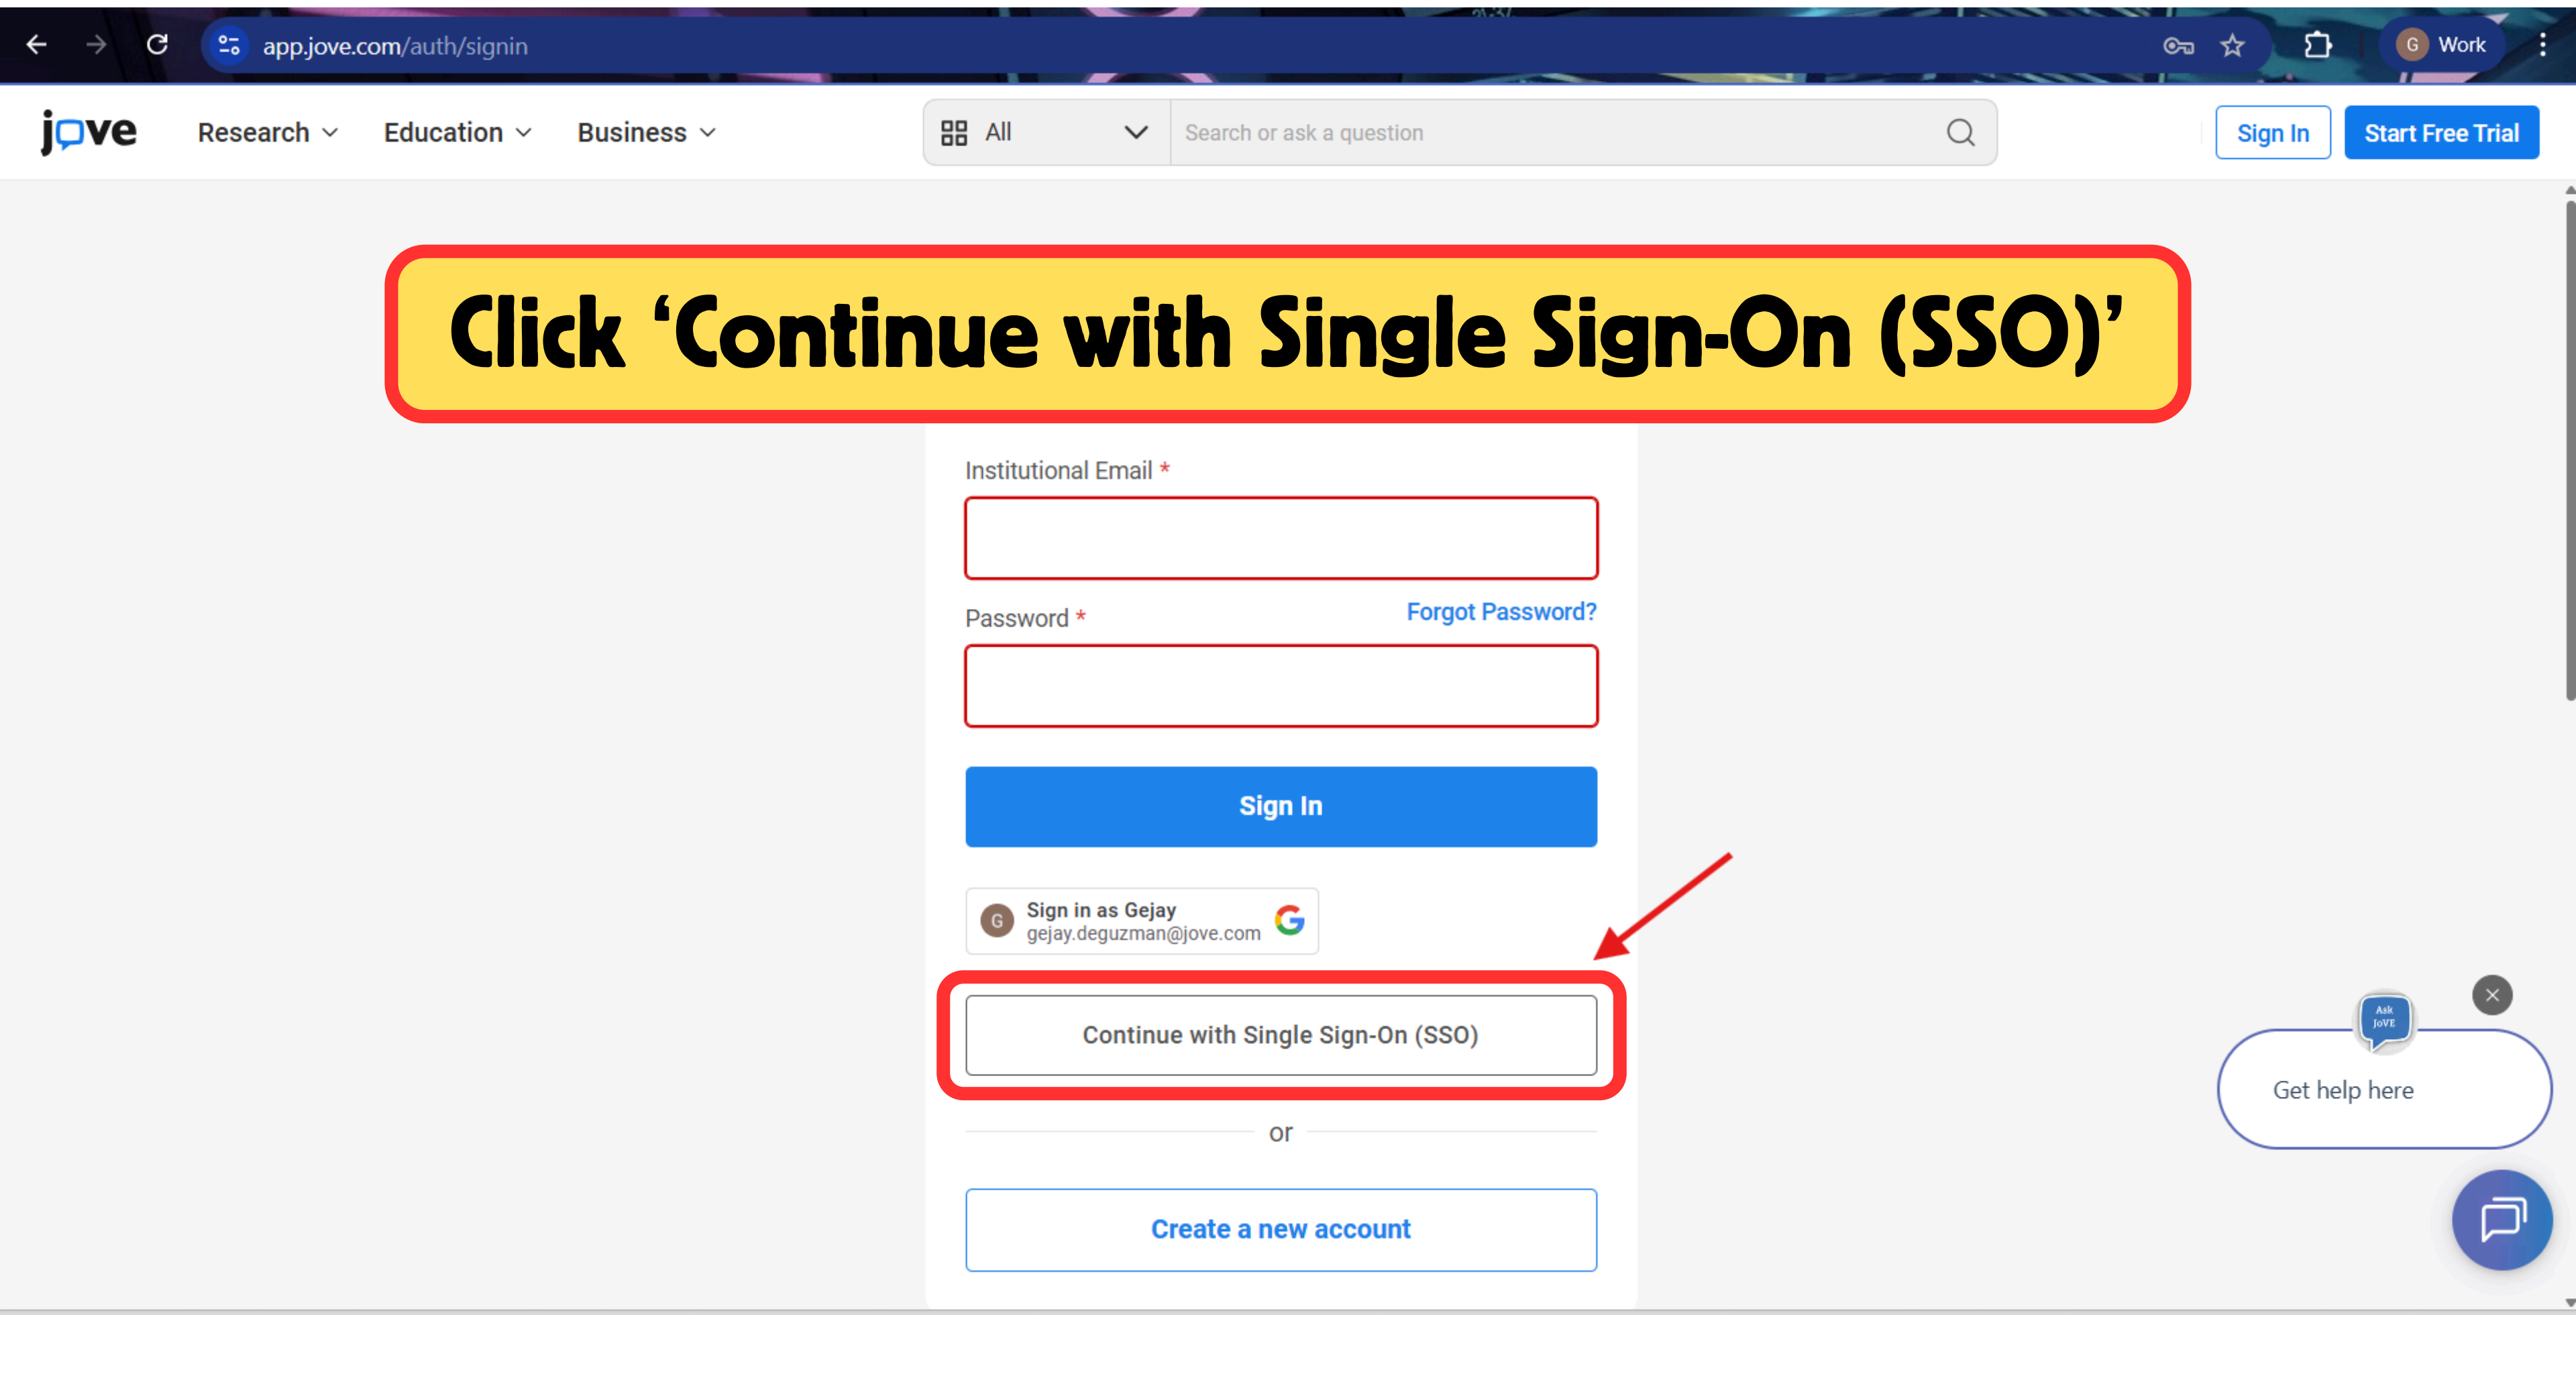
app.jove.com/auth/signin

G Work

jove Research Education Business

All Search or ask a question

Sign In Start Free Trial

Click 'Continue with Single Sign-On (SSO)'

Institutional Email *

Password * Forgot Password?

Sign In

G Sign in as Gejay
gejay.deguzman@jove.com

Continue with Single Sign-On (SSO)

or

Create a new account

Ask JoVE

Get help here